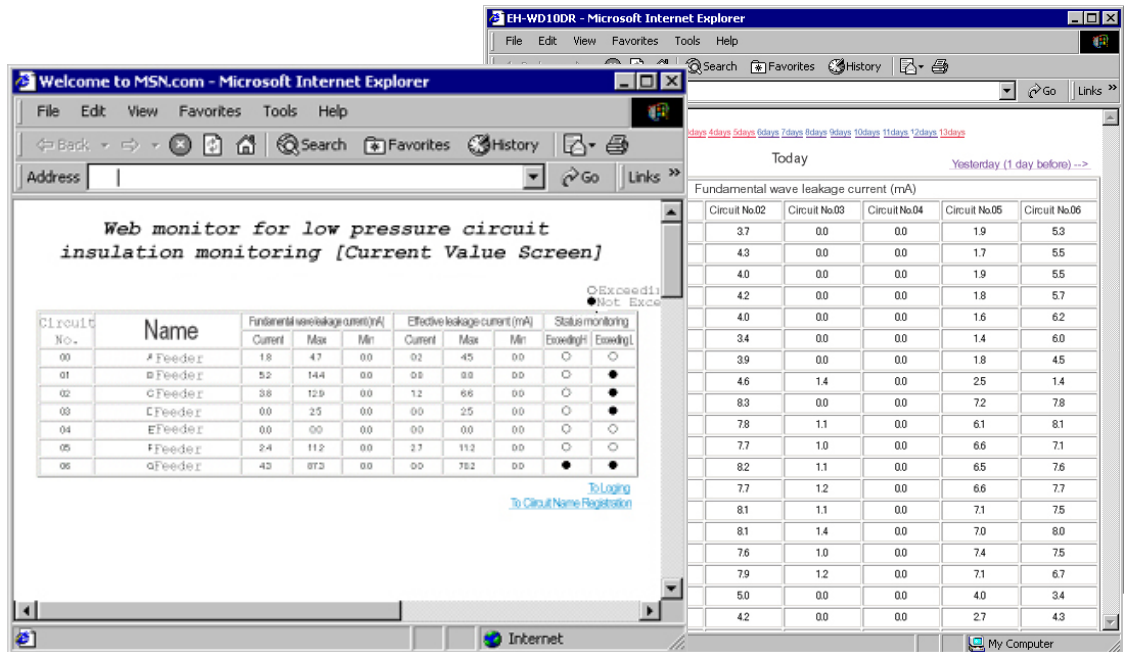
EH-WD10DR - Microsoft Internet Explorer

File Edit View Favorites Tools Help

Search Favorites History

Go Links

3days 4days 5days 6days 7days 8days 9days 10days 11days 12days 13days

Today

Yesterday (1 day before) -->

Fundamental wave leakage current (mA)

| Circuit No.02 | Circuit No.03 | Circuit No.04 | Circuit No.05 | Circuit No.06 |
|---|---|---|---|---|
| 3.7 | 0.0 | 0.0 | 1.9 | 5.3 |
| 4.3 | 0.0 | 0.0 | 1.7 | 5.5 |
| 4.0 | 0.0 | 0.0 | 1.9 | 5.5 |
| 4.2 | 0.0 | 0.0 | 1.8 | 5.7 |
| 4.0 | 0.0 | 0.0 | 1.6 | 6.2 |
| 3.4 | 0.0 | 0.0 | 1.4 | 6.0 |
| 3.9 | 0.0 | 0.0 | 1.8 | 4.5 |
| 4.6 | 1.4 | 0.0 | 2.5 | 1.4 |
| 8.3 | 0.0 | 0.0 | 7.2 | 7.8 |
| 7.8 | 1.1 | 0.0 | 6.1 | 8.1 |
| 7.7 | 1.0 | 0.0 | 6.6 | 7.1 |
| 8.2 | 1.1 | 0.0 | 6.5 | 7.6 |
| 7.7 | 1.2 | 0.0 | 6.6 | 7.7 |
| 8.1 | 1.1 | 0.0 | 7.1 | 7.5 |
| 8.1 | 1.4 | 0.0 | 7.0 | 8.0 |
| 7.6 | 1.0 | 0.0 | 7.4 | 7.5 |
| 7.9 | 1.2 | 0.0 | 7.1 | 6.7 |
| 5.0 | 0.0 | 0.0 | 4.0 | 3.4 |
| 4.2 | 0.0 | 0.0 | 2.7 | 4.3 |

My Computer

Welcome to MSN.com - Microsoft Internet Explorer

File Edit View Favorites Tools Help

Back Search Favorites History

Address Go Links

Web monitor for low pressure circuit insulation monitoring [Current Value Screen]

○Exceedi
●Not Exce

| Circuit No. | Name | Fundamental wave leakage current (mA) Current | Max | Min | Effective leakage current (mA) Current | Max | Min | Status monitoring ExceedingH | ExceedingL |
|---|---|---|---|---|---|---|---|---|---|
| 00 | A Feeder | 1.8 | 4.7 | 0.0 | 0.2 | 4.5 | 0.0 | ○ | ○ |
| 01 | B Feeder | 5.2 | 14.4 | 0.0 | 0.0 | 0.0 | 0.0 | ○ | ● |
| 02 | C Feeder | 3.8 | 12.9 | 0.0 | 1.2 | 6.6 | 0.0 | ○ | ● |
| 03 | D Feeder | 0.0 | 2.5 | 0.0 | 0.0 | 2.5 | 0.0 | ○ | ● |
| 04 | E Feeder | 0.0 | 0.0 | 0.0 | 0.0 | 0.0 | 0.0 | ○ | ○ |
| 05 | F Feeder | 2.4 | 11.2 | 0.0 | 2.7 | 11.2 | 0.0 | ○ | ○ |
| 06 | G Feeder | 4.3 | 87.3 | 0.0 | 0.0 | 78.2 | 0.0 | ● | ● |

To Loging
To Circuit Name Registration

Internet